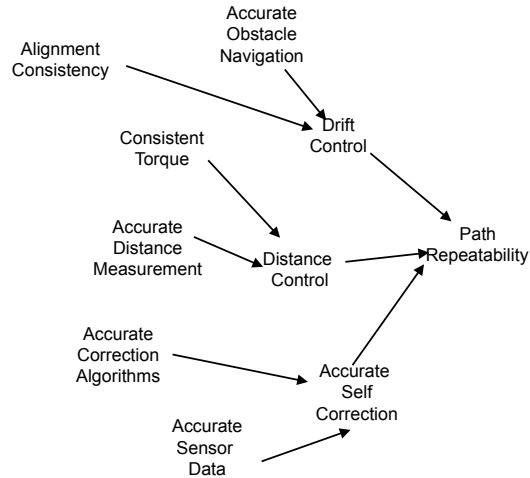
Accurate Obstacle Navigation

Alignment Consistency

Drift Control

Consistent Torque

Accurate Distance Measurement

Distance Control

Path Repeatability

Accurate Correction Algorithms

Accurate Self Correction

Accurate Sensor Data